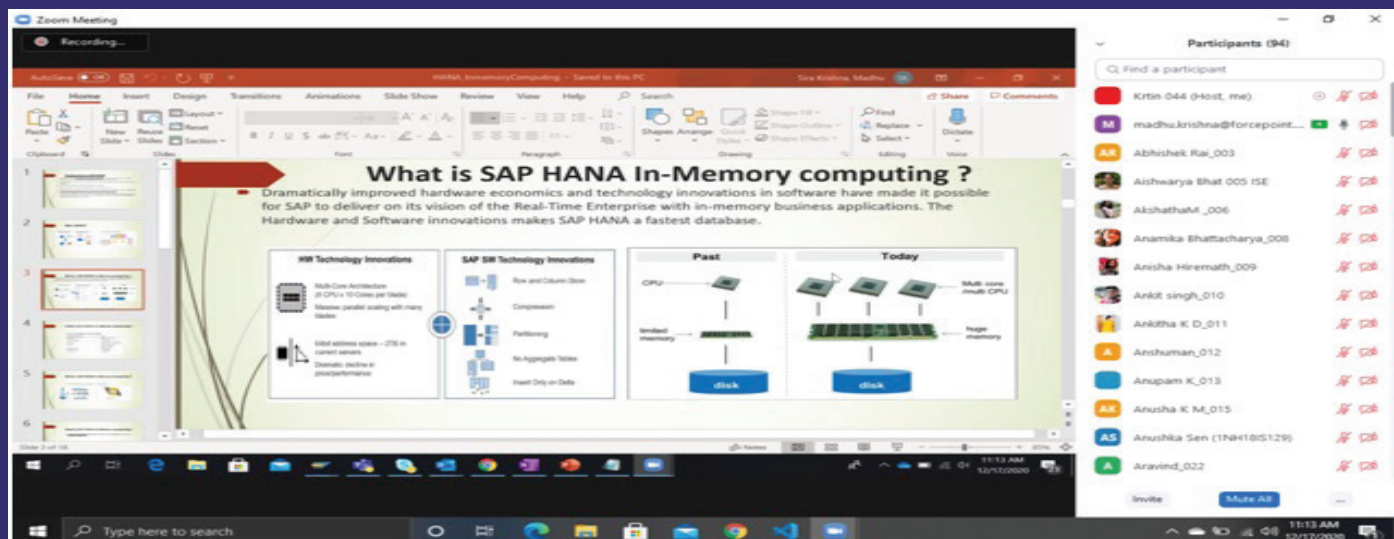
Zoom Meeting

Recording...

AutoSave HANA_InmemoryComputing - Saved to this PC Siva Krishna, Madhu

File Home Insert Design Transitions Animations Slide Show Review View Help Search Share Comments

Paste New Slide Reuse Slides Layout Reset Section Clipboard Slides Font Paragraph Shapes Arrange Quick Styles Shape Fill Shape Outline Shape Effects Drawing Find Replace Select Editing Dictate Voice

What is SAP HANA In-Memory computing ?

Dramatically improved hardware economics and technology innovations in software have made it possible for SAP to deliver on its vision of the Real-Time Enterprise with in-memory business applications. The Hardware and Software innovations makes SAP HANA a fastest database.

HW Technology Innovations
Multi-Core Architecture (8 CPU x 10 Cores per blade)
Massive parallel scaling with many blades
64bit address space – 2TB in current servers
Dramatic decline in price/performance

SAP SW Technology Innovations
Row and Column Store
Compression
Partitioning
No Aggregate Tables
Insert Only on Delta

Past
CPU
limited memory
disk

Today
Multi core /multi CPU
huge memory
disk

Slide 3 of 16 Notes

11:13 AM 12/17/2020

Participants (94)

Find a participant

Krtin 044 (Host, me)
madhu.krishna@forcepoint...
Abhishek Rai_003
Aishwarya Bhat 005 ISE
AkshathaM _006
Anamika Bhattacharya_008
Anisha Hiremath_009
Ankit singh_010
Ankitha K D_011
Anshuman_012
Anupam K_013
Anusha K M_015
Anushka Sen (1NH18IS129)
Aravind_022

Invite Mute All ...

Type here to search

11:13 AM 12/17/2020